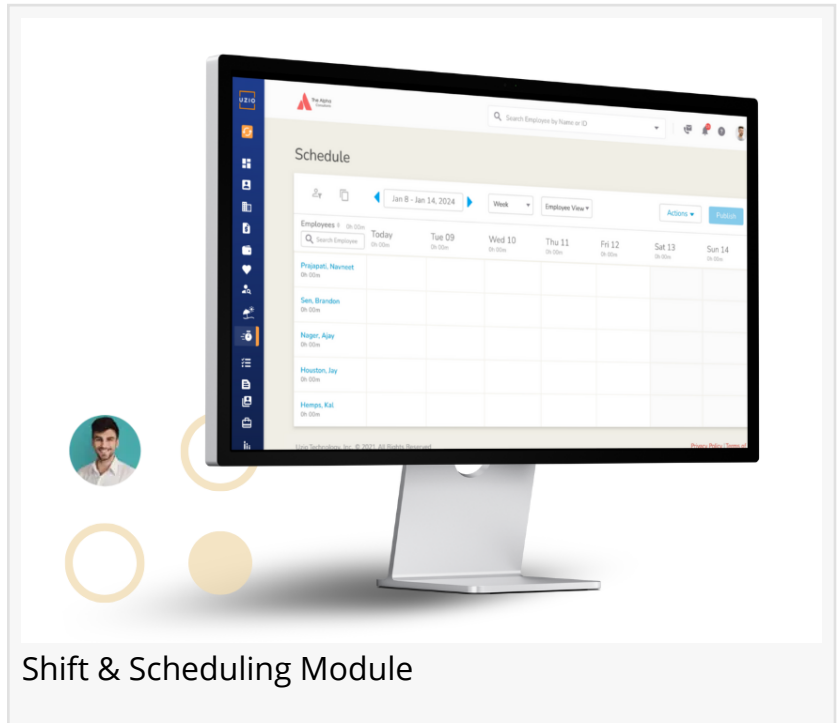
UZIO

The Alpha Company

Search Employee by Name or ID

Schedule

Jan 8 - Jan 14, 2024

Week

Employee View

Actions

Publish

Employees 5 0h 00m

Search Employee

| | Today 0h 00m | Tue 09 0h 00m | Wed 10 0h 00m | Thu 11 0h 00m | Fri 12 0h 00m | Sat 13 0h 00m | Sun 14 0h 00m |
|---|---|---|---|---|---|---|---|
| Prajapati, Navneet 0h 00m | | | | | | | |
| Sen, Brandon 0h 00m | | | | | | | |
| Nagar, Ajay 0h 00m | | | | | | | |
| Houston, Jay 0h 00m | | | | | | | |
| Hemps, Kal 0h 00m | | | | | | | |

Uzio Technology, Inc. © 2021. All Rights Reserved.

Privacy Policy | Terms of

Shift & Scheduling Module